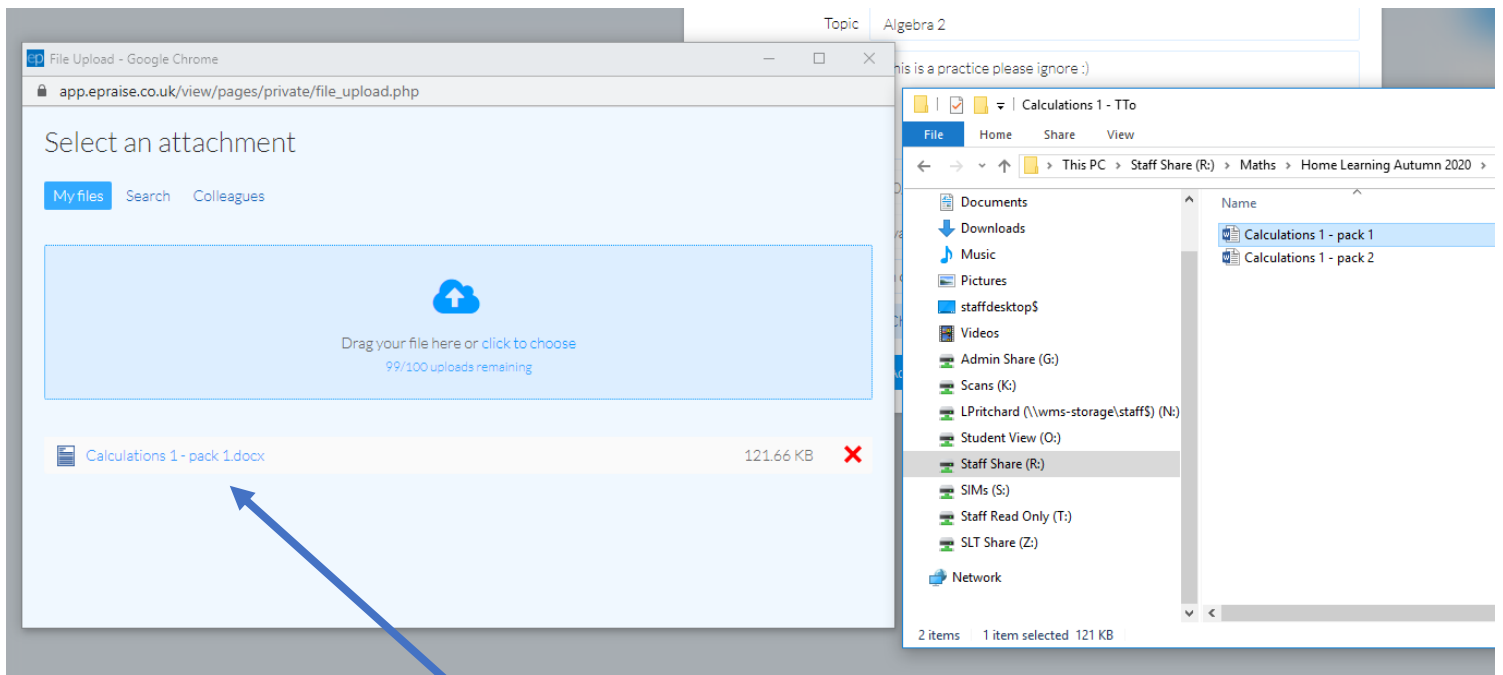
Topic Algebra 2

his is a practice please ignore :)

File Upload - Google Chrome

app.epraise.co.uk/view/pages/private/file_upload.php

Select an attachment

My files Search Colleagues

Drag your file here or click to choose
99/100 uploads remaining

Calculations 1 - pack 1.docx 121.66 KB

Calculations 1 - TTo

File Home Share View

This PC › Staff Share (R:) › Maths › Home Learning Autumn 2020 ›

Documents
Downloads
Music
Pictures
staffdesktop$
Videos
Admin Share (G:)
Scans (K:)
LPritchard (\\wms-storage\staff$) (N:)
Student View (O:)
Staff Share (R:)
SIMs (S:)
Staff Read Only (T:)
SLT Share (Z:)
Network

Name
Calculations 1 - pack 1
Calculations 1 - pack 2

2 items 1 item selected 121 KB